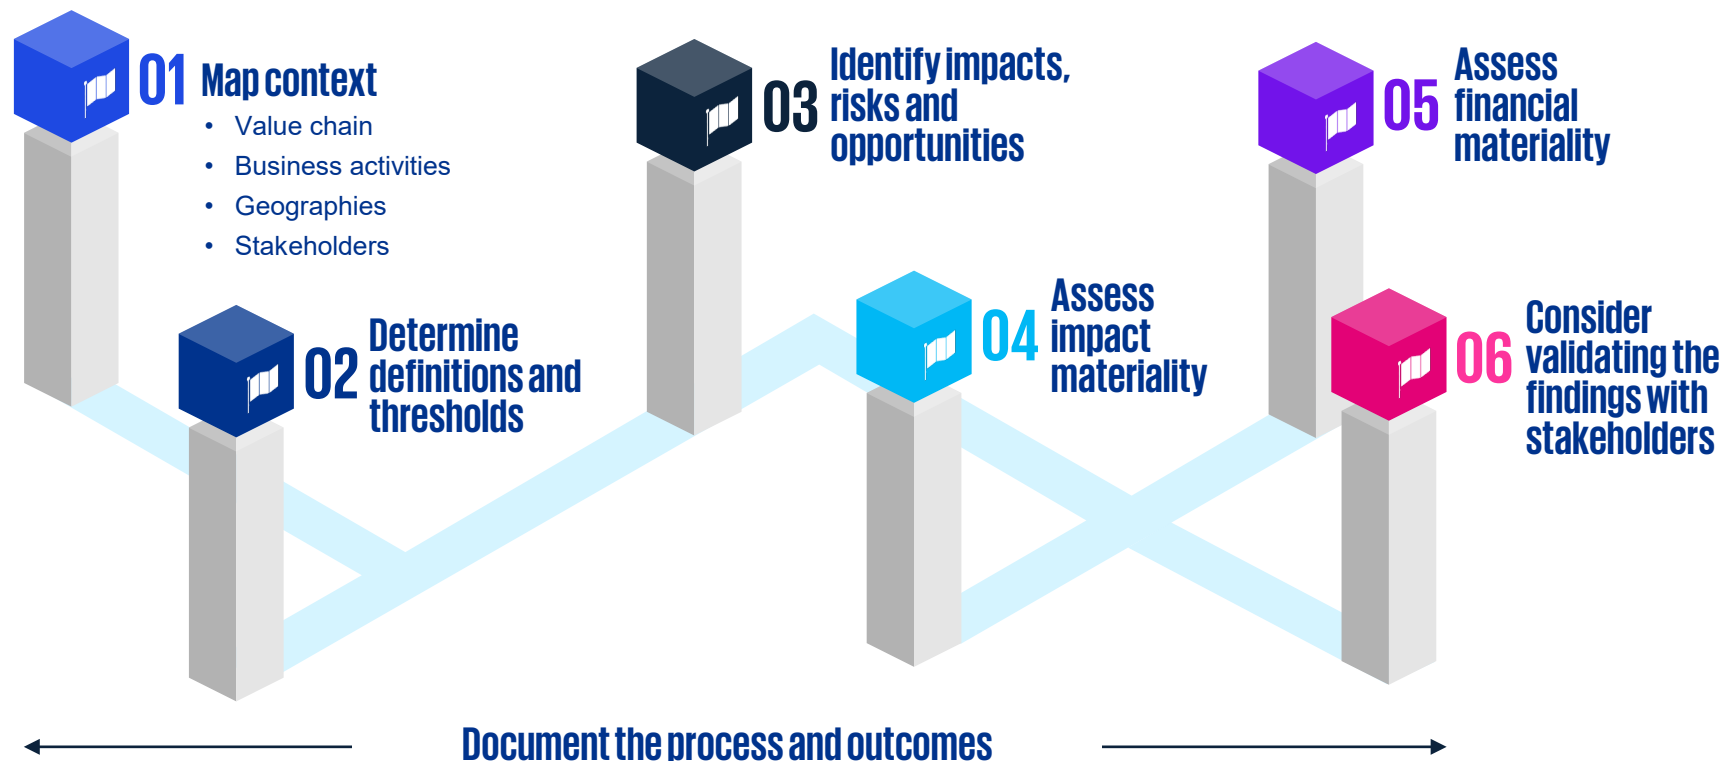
01 Map context

- Value chain
- Business activities
- Geographies
- Stakeholders

02 Determine definitions and thresholds

03 Identify impacts, risks and opportunities

04 Assess impact materiality

05 Assess financial materiality

06 Consider validating the findings with stakeholders

Document the process and outcomes